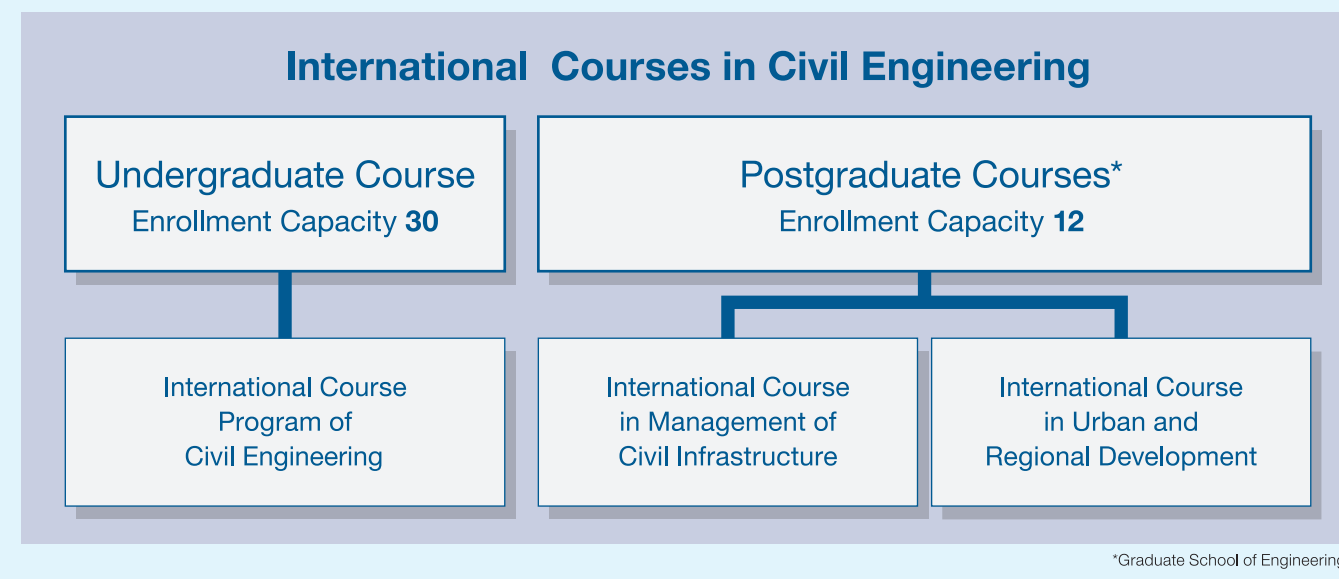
International Courses in Civil Engineering

Undergraduate Course
Enrollment Capacity 30

Postgraduate Courses*
Enrollment Capacity 12

International Course Program of Civil Engineering

International Course in Management of Civil Infrastructure

International Course in Urban and Regional Development

*Graduate School of Engineering